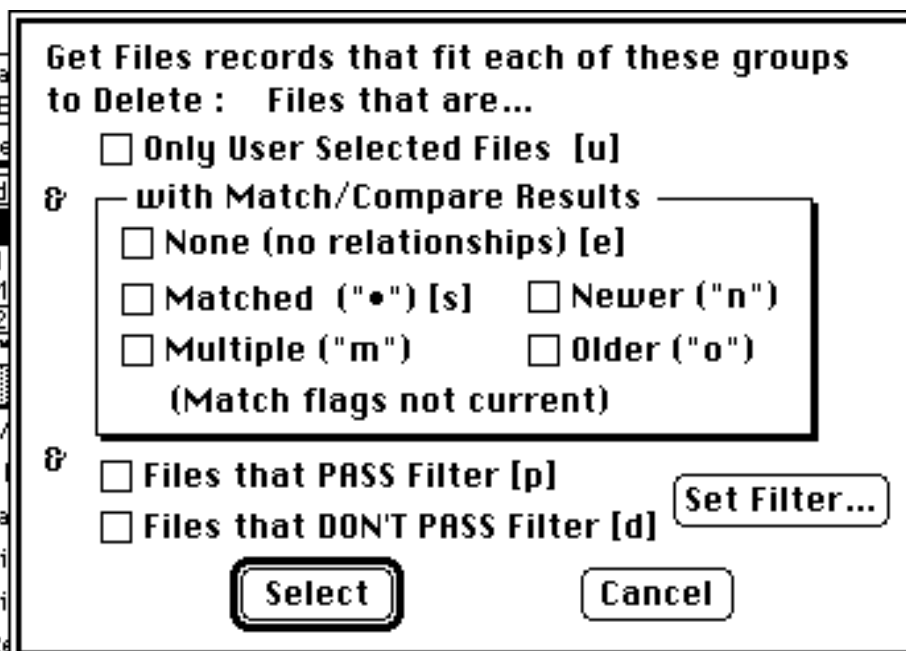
Get Files records that fit each of these groups to Delete : Files that are...

☐ Only User Selected Files [u]

& with Match/Compare Results

☐ None (no relationships) [e]

☐ Matched ("•") [s] ☐ Newer ("n")

☐ Multiple ("m") ☐ Older ("o")

(Match flags not current)

& ☐ Files that PASS Filter [p]

☐ Files that DON'T PASS Filter [d]

Set Filter...

Select

Cancel